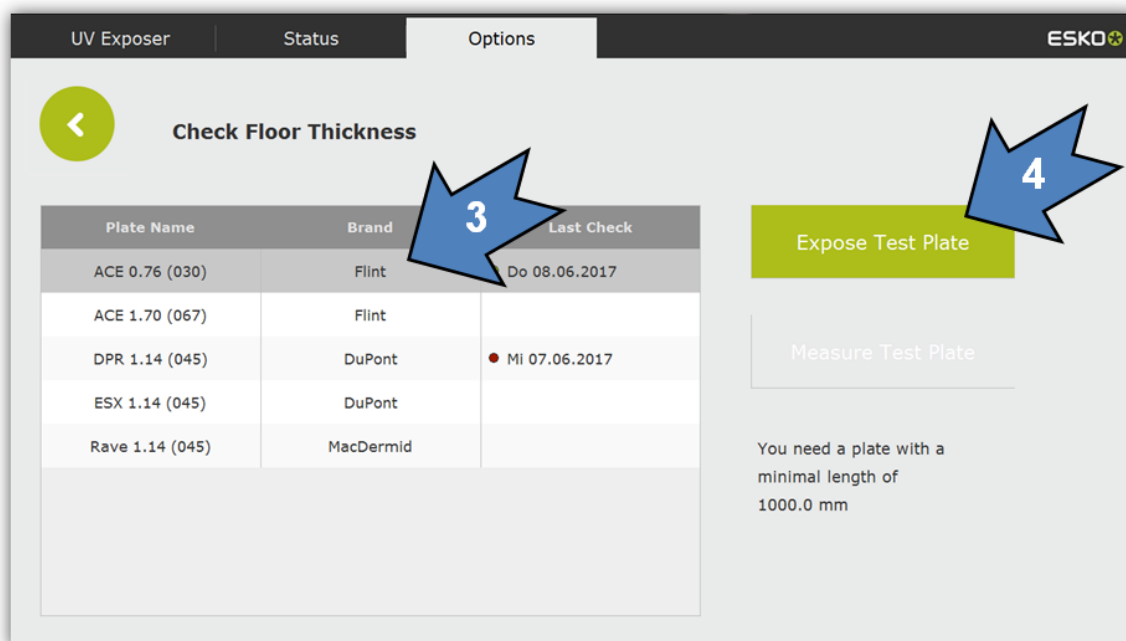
UV Exposer | Status | Options

ESKO

Check Floor Thickness

3

4

| Plate Name | Brand | Last Check |
|---|---|---|
| ACE 0.76 (030) | Flint | Do 08.06.2017 |
| ACE 1.70 (067) | Flint | |
| DPR 1.14 (045) | DuPont | Mi 07.06.2017 |
| ESX 1.14 (045) | DuPont | |
| Rave 1.14 (045) | MacDermid | |

Expose Test Plate

Measure Test Plate

You need a plate with a minimal length of 1000.0 mm